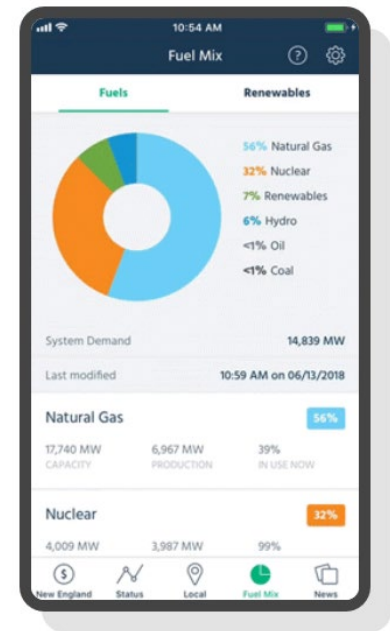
10:54 AM

Fuel Mix

Fuels

Renewables

56% Natural Gas
32% Nuclear
7% Renewables
6% Hydro
<1% Oil
<1% Coal

System Demand 14,839 MW

Last modified 10:59 AM on 06/13/2018

Natural Gas 56%

17,740 MW
CAPACITY

6,967 MW
PRODUCTION

39%
IN USE NOW

Nuclear 32%

4,009 MW

3,987 MW

99%

New England

Status

Local

Fuel Mix

News